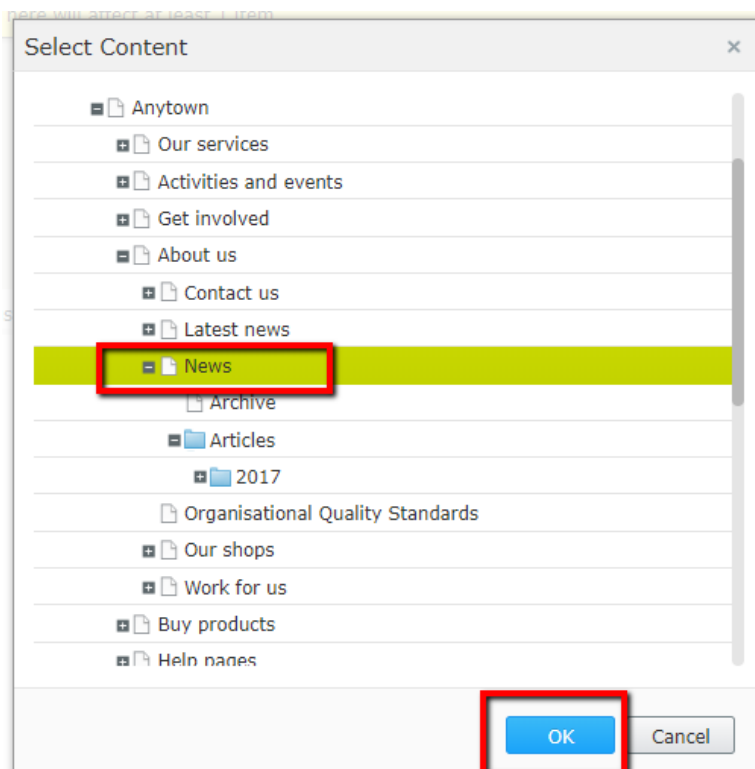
here will affect at least 1 item

Select Content ×

Anytown
Our services
Activities and events
Get involved
About us
Contact us
Latest news
News
Archive
Articles
2017
Organisational Quality Standards
Our shops
Work for us
Buy products
Help pages

OK Cancel